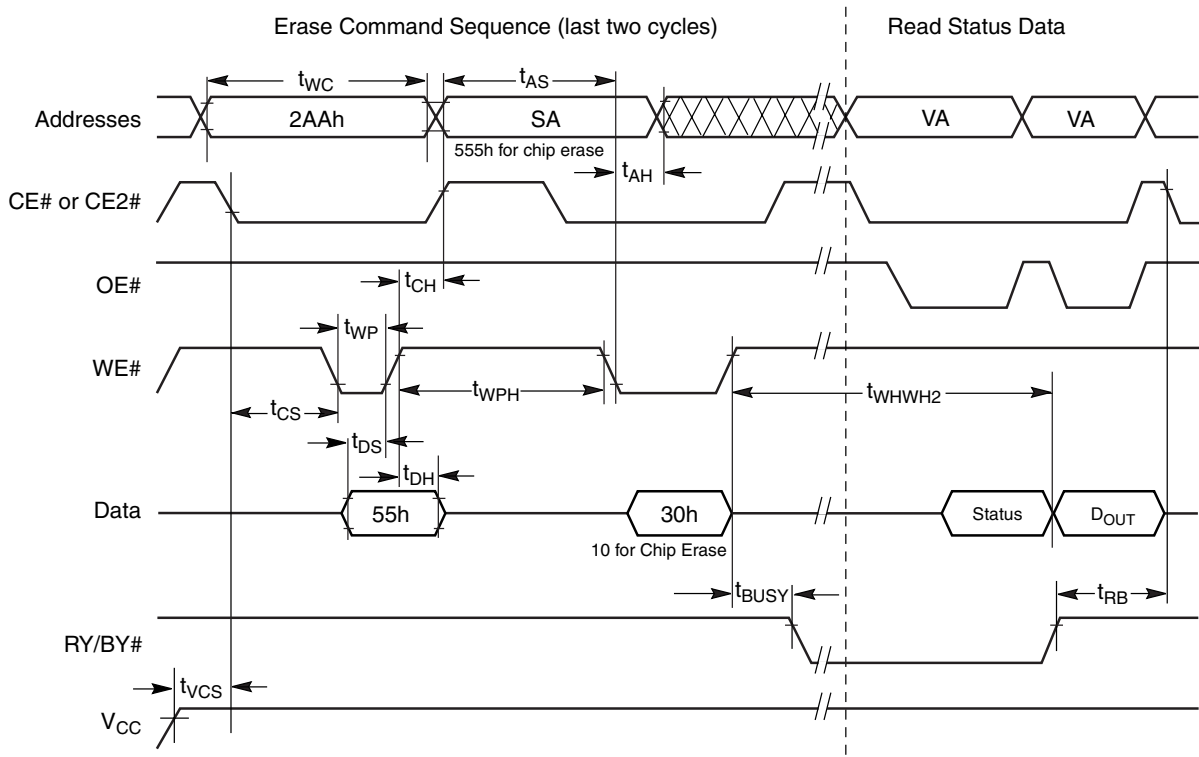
Erase Command Sequence (last two cycles)

Read Status Data

$t_{WC}$

$t_{AS}$

Addresses

2AAh

SA

VA

VA

555h for chip erase

$t_{AH}$

CE# or CE2#

OE#

$t_{CH}$

$t_{WP}$

WE#

$t_{WPH}$

$t_{WHWH2}$

$t_{CS}$

$t_{DS}$

$t_{DH}$

Data

55h

30h

Status

$D_{OUT}$

10 for Chip Erase

$t_{BUSY}$

$t_{RB}$

RY/BY#

$t_{VCS}$

$V_{CC}$